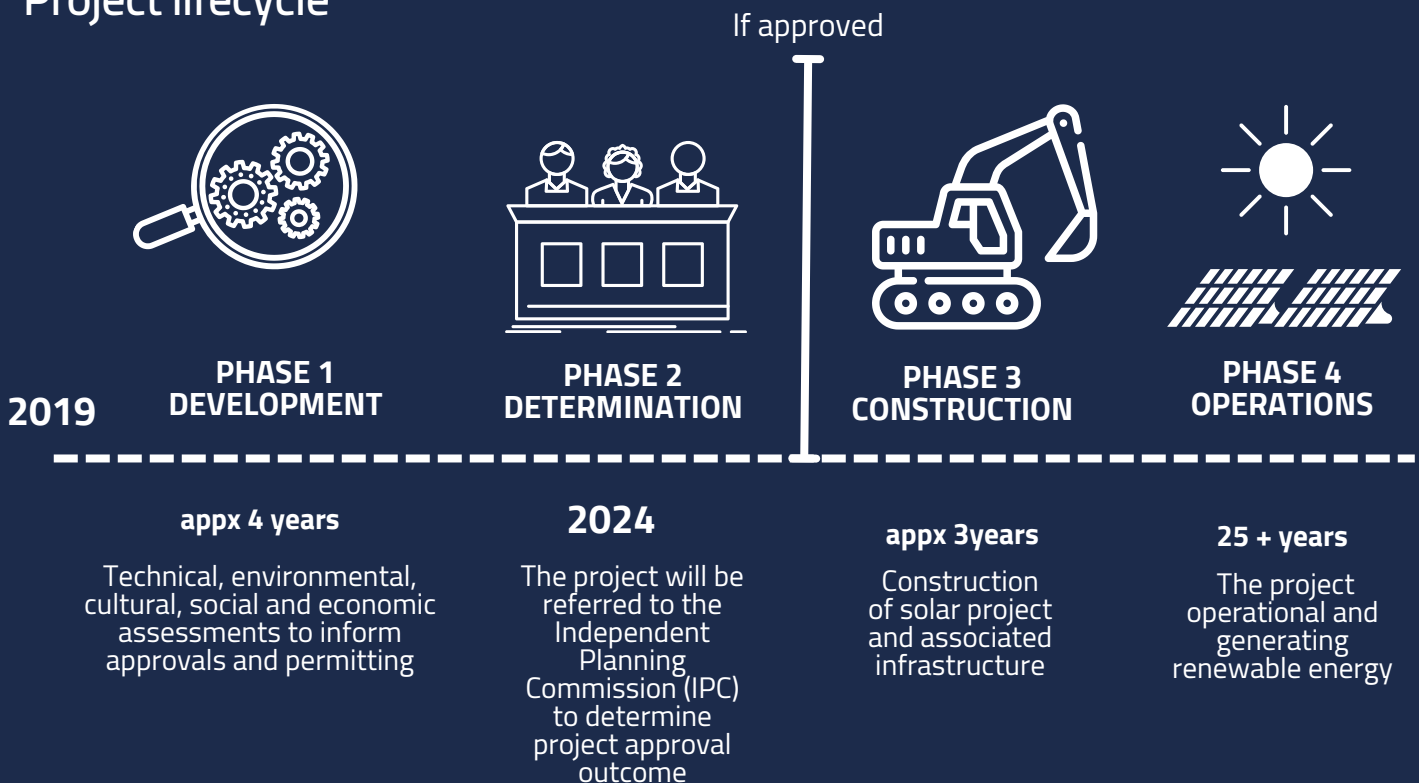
Project lifecycle

If approved

2019

PHASE 1
DEVELOPMENT

PHASE 2
DETERMINATION

PHASE 3
CONSTRUCTION

PHASE 4
OPERATIONS

appx 4 years

Technical, environmental, cultural, social and economic assessments to inform approvals and permitting

2024

The project will be referred to the Independent Planning Commission (IPC) to determine project approval outcome

appx 3years

Construction of solar project and associated infrastructure

25 + years

The project operational and generating renewable energy